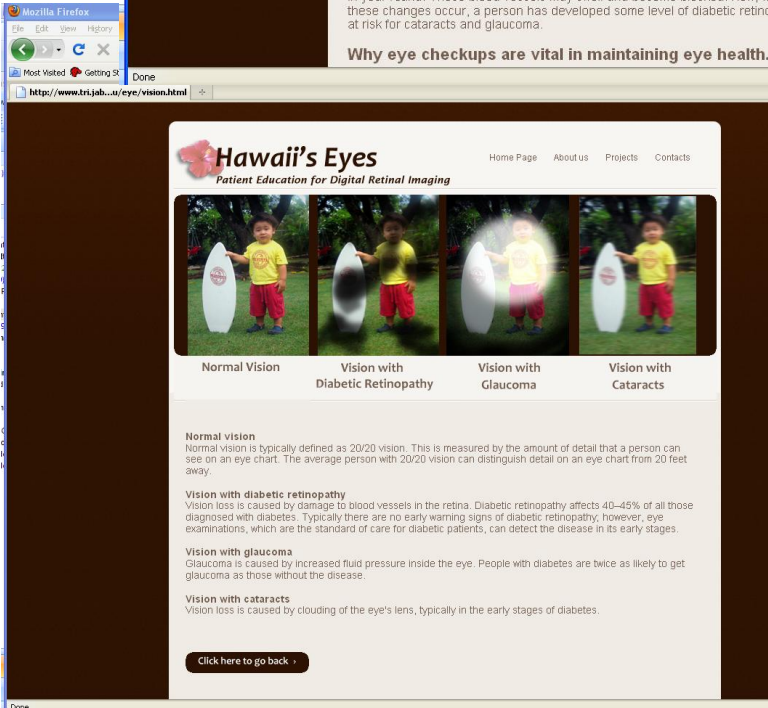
Mozilla Firefox
File Edit View History
Most Visited Getting St
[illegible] these changes occur, a person has developed some level of diabetic retin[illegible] at risk for cataracts and glaucoma.

Why eye checkups are vital in maintaining eye health.

Done

http://www.tri.jab...u/eye/vision.html

Hawaii's Eyes
Patient Education for Digital Retinal Imaging

Home Page About us Projects Contacts

Normal Vision

Vision with Diabetic Retinopathy

Vision with Glaucoma

Vision with Cataracts

Normal vision
Normal vision is typically defined as 20/20 vision. This is measured by the amount of detail that a person can see on an eye chart. The average person with 20/20 vision can distinguish detail on an eye chart from 20 feet away.

Vision with diabetic retinopathy
Vision loss is caused by damage to blood vessels in the retina. Diabetic retinopathy affects 40–45% of all those diagnosed with diabetes. Typically there are no early warning signs of diabetic retinopathy; however, eye examinations, which are the standard of care for diabetic patients, can detect the disease in its early stages.

Vision with glaucoma
Glaucoma is caused by increased fluid pressure inside the eye. People with diabetes are twice as likely to get glaucoma as those without the disease.

Vision with cataracts
Vision loss is caused by clouding of the eye's lens, typically in the early stages of diabetes.

Click here to go back ›

Done